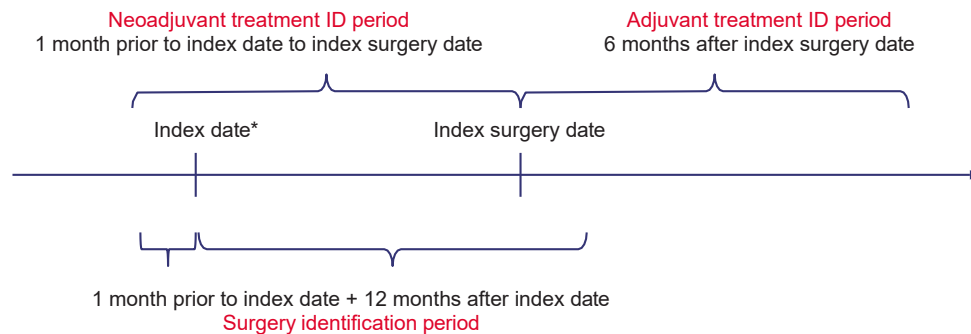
Neoadjuvant treatment ID period
1 month prior to index date to index surgery date

Adjuvant treatment ID period
6 months after index surgery date

Index date*

Index surgery date

1 month prior to index date + 12 months after index date
Surgery identification period